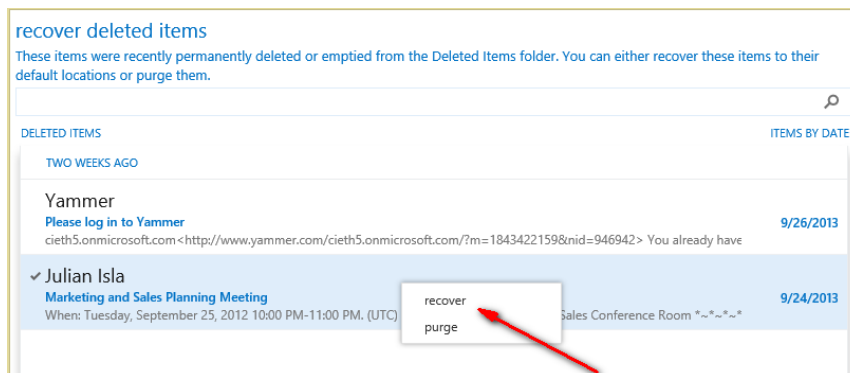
recover deleted items

These items were recently permanently deleted or emptied from the Deleted Items folder. You can either recover these items to their default locations or purge them.

DELETED ITEMS

ITEMS BY DATE

TWO WEEKS AGO

Yammer
Please log in to Yammer
cieth5.onmicrosoft.com<http://www.yammer.com/cieth5.onmicrosoft.com/?m=1843422159&nid=946942> You already have

9/26/2013

✔ Julian Isla
Marketing and Sales Planning Meeting
When: Tuesday, September 25, 2012 10:00 PM-11:00 PM. (UTC)

Sales Conference Room *~*~*~*

9/24/2013

recover
purge